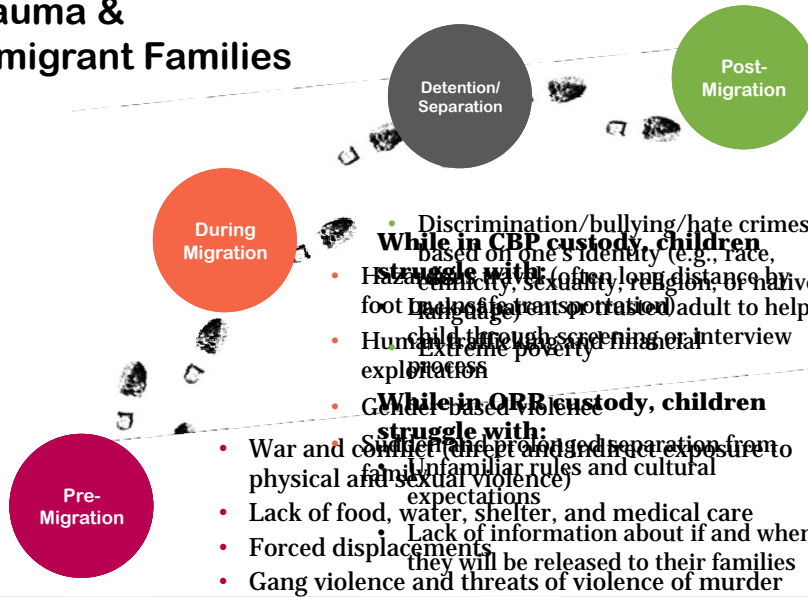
auma &
migrant Families

Detention/ Separation

Post-Migration

During Migration

Pre-Migration

• Discrimination/bullying/hate crimes based on one's identity (e.g., race, ethnicity, sexuality, religion, or native language)
• Extreme poverty

While in CBP custody, children struggle with:
• Lack of parent or trusted adult to help child through screening or interview process

While in ORR custody, children struggle with:
• Sudden and prolonged separation from family
• Unfamiliar rules and cultural expectations
• Lack of information about if and when they will be released to their families

• Hazardous travel (often long distance by foot or unsafe transportation)
• Human trafficking and financial exploitation
• Gender-based violence

• War and conflict (direct and indirect exposure to physical and sexual violence)
• Lack of food, water, shelter, and medical care
• Forced displacements
• Gang violence and threats of violence of murder